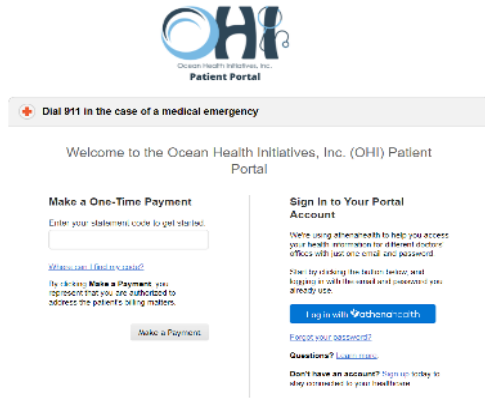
OHI

Ocean Health Initiatives, Inc.

Patient Portal

Dial 911 in the case of a medical emergency

Welcome to the Ocean Health Initiatives, Inc. (OHI) Patient Portal

Make a One-Time Payment

Enter your statement code to get started.

Where can I find my code?

By clicking Make a Payment, you represent that you are authorized to address the patient's billing matters.

Make a Payment

Sign In to Your Portal Account

We're using athenahealth to help you access your health information for different doctors' offices with just one email and password.

Start by clicking the button below, and logging in with the email and password you already use.

Log in with athenahealth

Forgot your password?

Questions? Learn more.

Don't have an account? Sign up today to stay connected to your healthcare